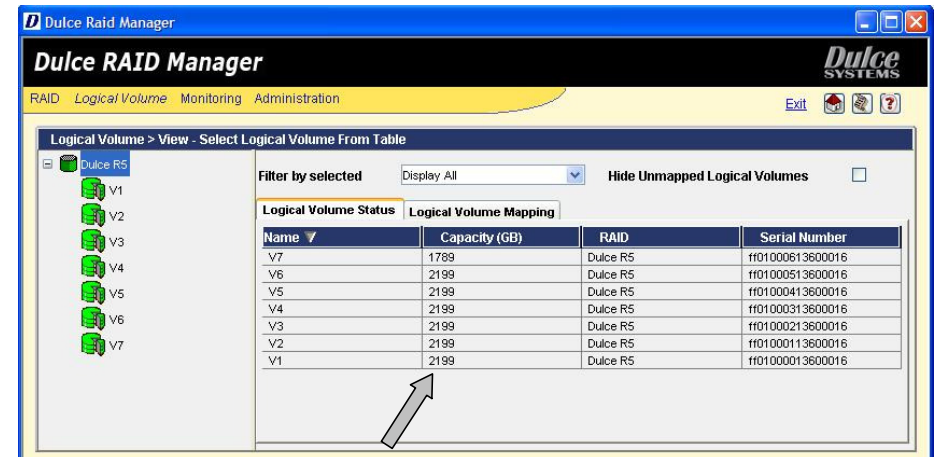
Dulce Raid Manager

Dulce RAID Manager

Dulce SYSTEMS

RAID Logical Volume Monitoring Administration

Exit

Logical Volume > View - Select Logical Volume From Table

Dulce R5
V1
V2
V3
V4
V5
V6
V7

Filter by selected Display All Hide Unmapped Logical Volumes

Logical Volume Status Logical Volume Mapping

| Name | Capacity (GB) | RAID | Serial Number |
|---|---|---|---|
| V7 | 1789 | Dulce R5 | ff01000613600016 |
| V6 | 2199 | Dulce R5 | ff01000513600016 |
| V5 | 2199 | Dulce R5 | ff01000413600016 |
| V4 | 2199 | Dulce R5 | ff01000313600016 |
| V3 | 2199 | Dulce R5 | ff01000213600016 |
| V2 | 2199 | Dulce R5 | ff01000113600016 |
| V1 | 2199 | Dulce R5 | ff01000013600016 |